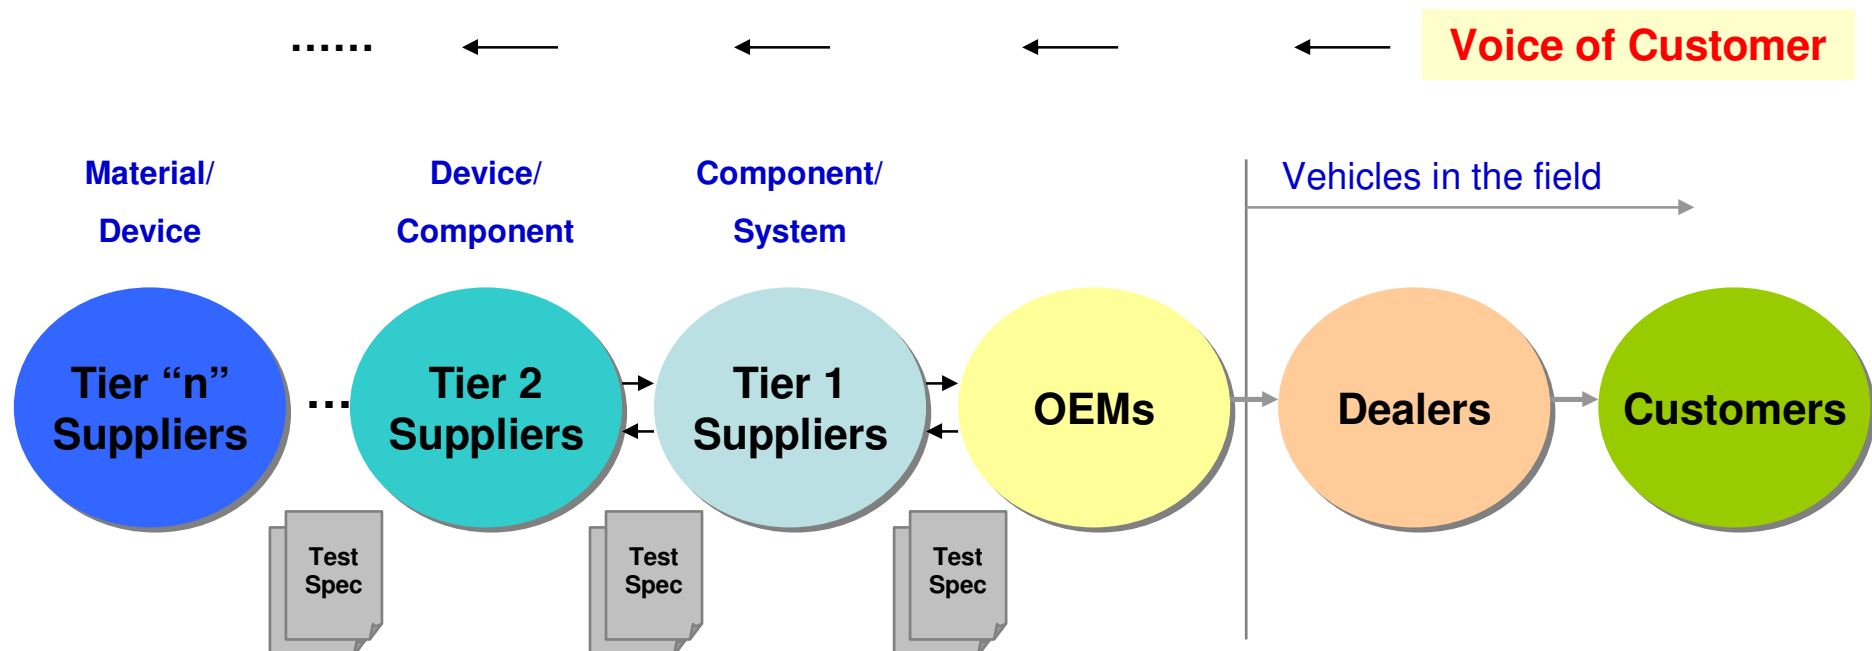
……

Voice of Customer

Material/ Device

Device/ Component

Component/ System

Vehicles in the field

Tier "n" Suppliers

…

Tier 2 Suppliers

Tier 1 Suppliers

OEMs

Dealers

Customers

Test Spec

Test Spec

Test Spec